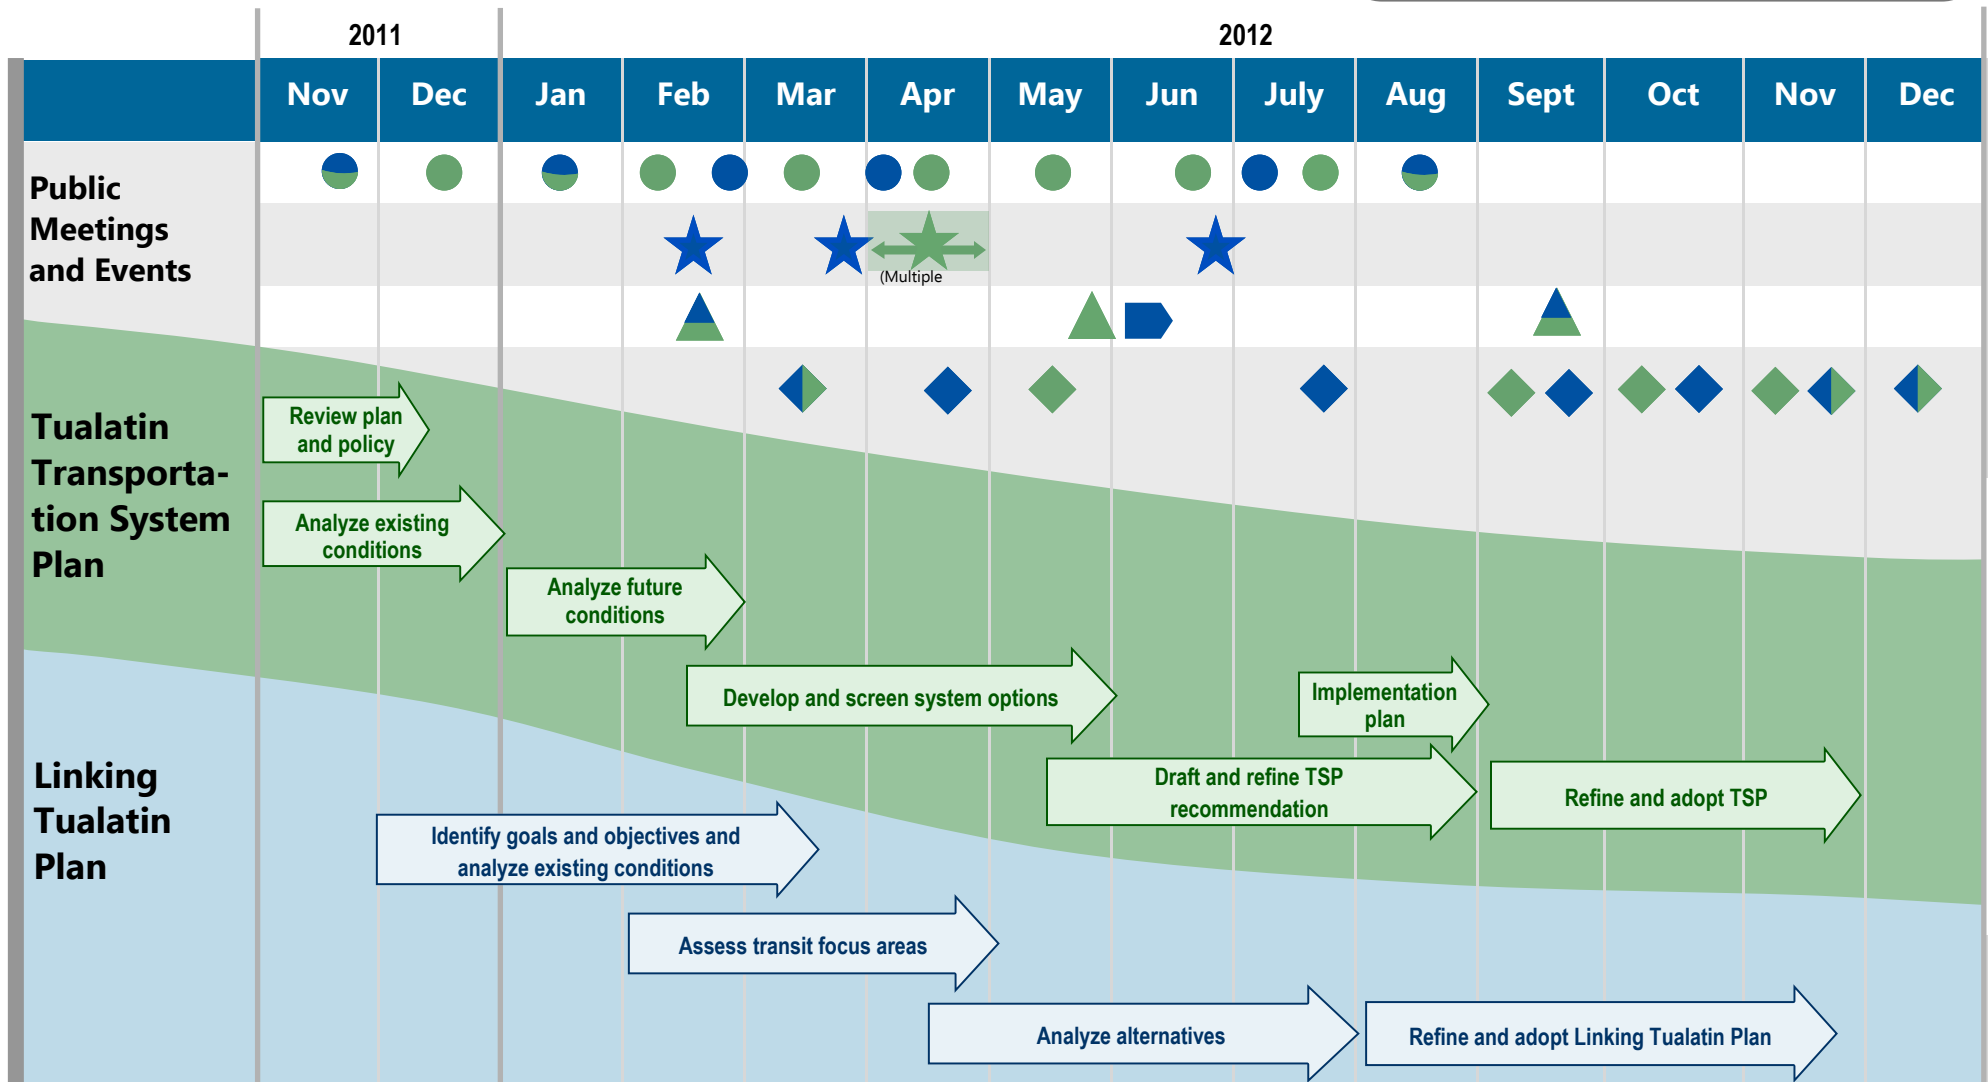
| | 2011 | | 2012 | | | | | | | | | | | |
|---|---|---|---|---|---|---|---|---|---|---|---|---|---|---|
| | Nov | Dec | Jan | Feb | Mar | Apr | May | Jun | July | Aug | Sept | Oct | Nov | Dec |

Public Meetings and Events

(Multiple

Tualatin Transportation System Plan

Review plan and policy

Analyze existing conditions

Analyze future conditions

Develop and screen system options

Implementation plan

Draft and refine TSP recommendation

Refine and adopt TSP

Linking Tualatin Plan

Identify goals and objectives and analyze existing conditions

Assess transit focus areas

Analyze alternatives

Refine and adopt Linking Tualatin Plan